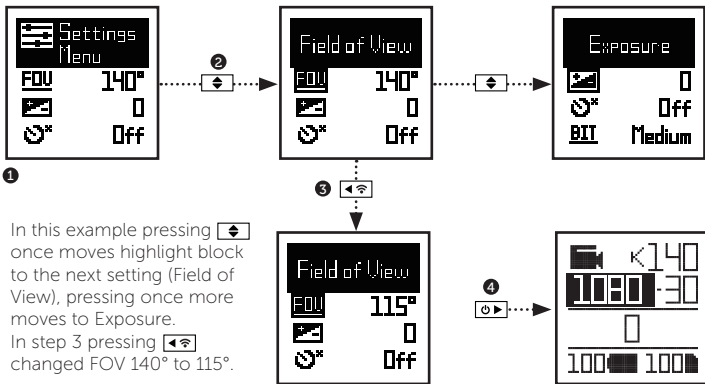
Settings Menu
FOV 140°
0
Off

❶

❷

Field of View
FOV 140°
0
Off

Exposure
0
Off
BIT Medium

❸

In this example pressing once moves highlight block to the next setting (Field of View), pressing once more moves to Exposure.
In step 3 pressing changed FOV 140° to 115°.

Field of View
FOV 115°
0
Off

❹

K140
1080 30
0
100 100